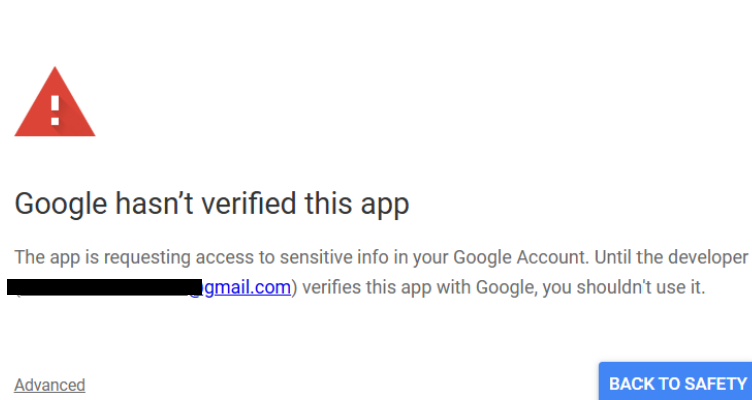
Google hasn’t verified this app

The app is requesting access to sensitive info in your Google Account. Until the developer ([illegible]@gmail.com) verifies this app with Google, you shouldn't use it.

Advanced

BACK TO SAFETY